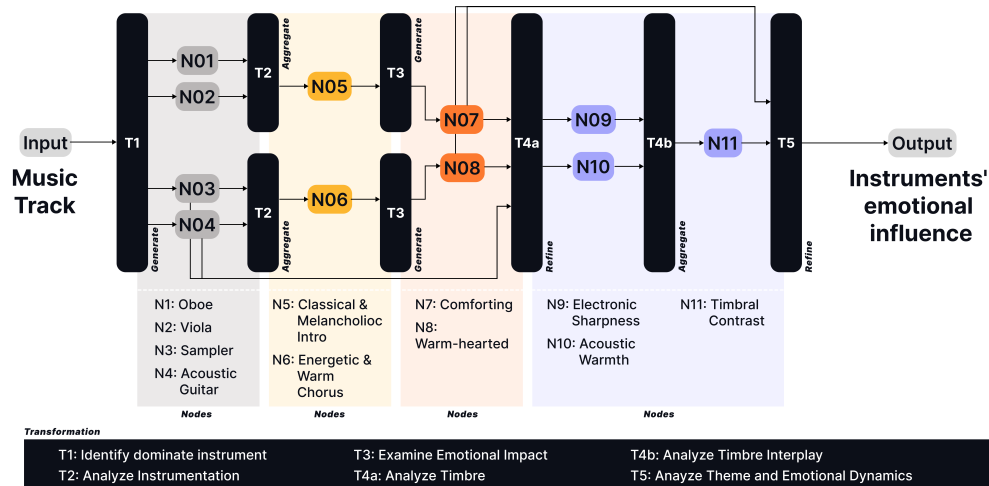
Input

Music Track

T1

Generate

N01

N02

N03

N04

T2

Aggregate

T2

Aggregate

N05

N06

T3

Generate

T3

Generate

N07

N08

T4a

Refine

N09

N10

T4b

Aggregate

N11

T5

Refine

Output

Instruments' emotional influence

N1: Oboe
N2: Viola
N3: Sampler
N4: Acoustic Guitar

Nodes

N5: Classical & Melancholioc Intro
N6: Energetic & Warm Chorus

Nodes

N7: Comforting
N8: Warm-hearted

Nodes

N9: Electronic Sharpness
N10: Acoustic Warmth

N11: Timbral Contrast

Nodes

Transformation

T1: Identify dominate instrument
T2: Analyze Instrumentation
T3: Examine Emotional Impact
T4a: Analyze Timbre
T4b: Analyze Timbre Interplay
T5: Anayze Theme and Emotional Dynamics